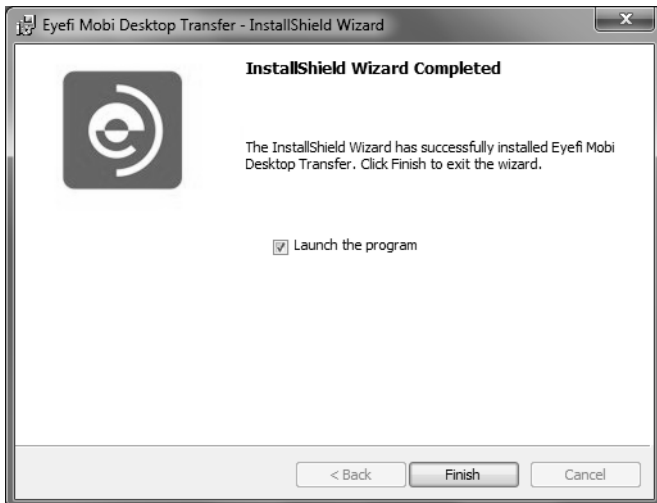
Eyefi Mobi Desktop Transfer - InstallShield Wizard

InstallShield Wizard Completed

The InstallShield Wizard has successfully installed Eyefi Mobi Desktop Transfer. Click Finish to exit the wizard.

Launch the program

< Back
Finish
Cancel